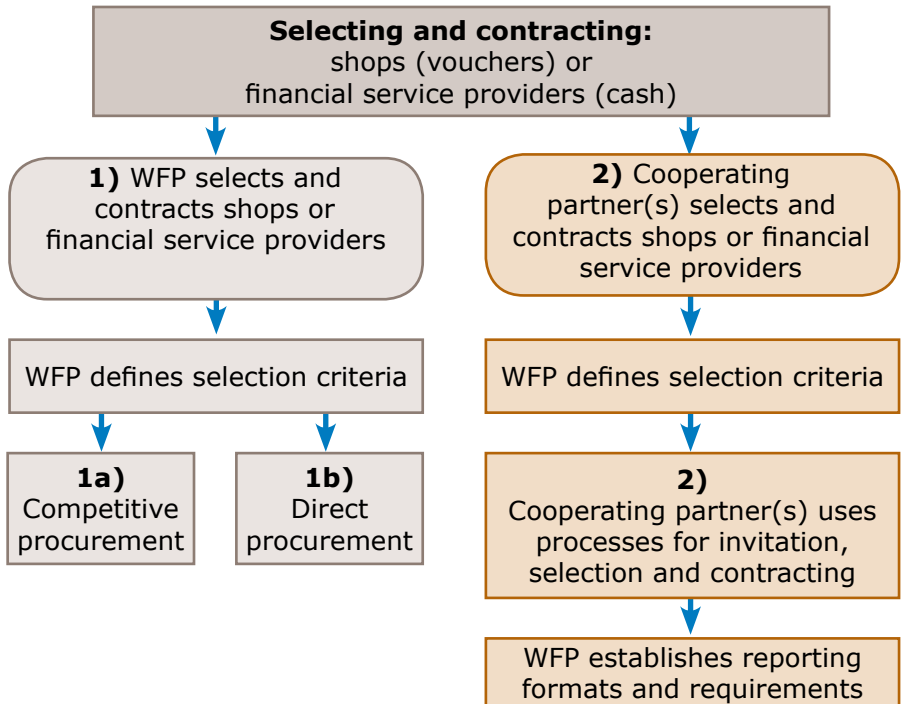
**Selecting and contracting:**
shops (vouchers) or
financial service providers (cash)

**1)** WFP selects and contracts shops or financial service providers

WFP defines selection criteria

**1a)**
Competitive procurement

**1b)**
Direct procurement

**2)** Cooperating partner(s) selects and contracts shops or financial service providers

WFP defines selection criteria

**2)**
Cooperating partner(s) uses processes for invitation, selection and contracting

WFP establishes reporting formats and requirements